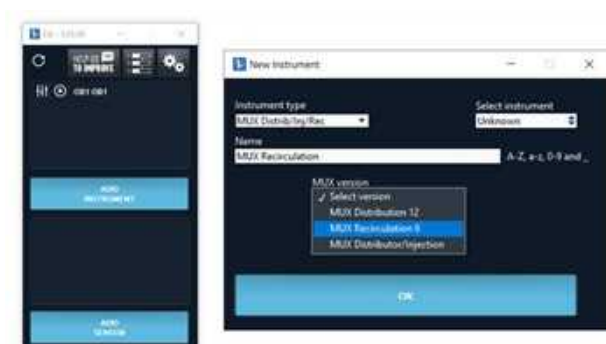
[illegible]

HELP US TO IMPROVE

OB1 OB1

ADD INSTRUMENT

ADD SENSOR

New Instrument

Instrument type
MUX Distrib/Inj/Rec

Select instrument
Unknown

Name
MUX Recirculation

A-Z, a-z, 0-9 and _

MUX version
✓ Select version
MUX Distribution 12
MUX Recirculation 6
MUX Distributor/Injection

OK